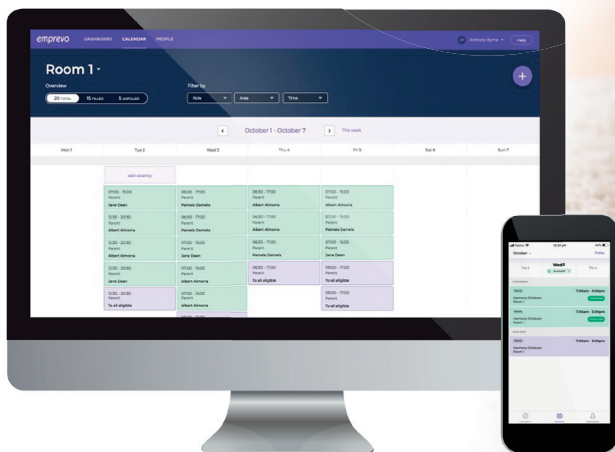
emprevo DASHBOARD CALENDAR PEOPLE

Anthony Byrne Help

Room 1

Overview

20 TOTAL 15 FILLED 5 UNFILLED

Filter by

Role Area Time

October 1 - October 7

This week

| Mon 1 | Tue 2 | Wed 3 | Thu 4 | Fri 5 | Sat 6 | Sun 7 |
|---|---|---|---|---|---|---|
| | add vacancy | | | | | |
| | 07:30 - 15:00 Parent Jane Deen | 06:00 - 17:00 Parent Pamela Daniels | 06:30 - 17:00 Parent Albert Almonia | 07:00 - 15:00 Parent Albert Almonia | | |
| | 12:30 - 20:30 Parent Albert Almonia | 06:00 - 17:00 Parent Pamela Daniels | 06:30 - 17:00 Parent Albert Almonia | 07:00 - 15:00 Parent Pamela Daniels | | |
| | 12:30 - 20:30 Parent Albert Almonia | 07:00 - 15:00 Parent Jane Deen | 06:30 - 17:00 Parent Pamela Daniels | 07:00 - 15:00 Parent Jane Deen | | |
| | 12:30 - 20:30 Parent Jane Deen | 07:00 - 15:00 Parent Jane Deen | 06:30 - 17:00 Parent To all eligible | 09:00 - 17:00 Parent To all eligible | | |
| | 12:30 - 20:30 Parent To all eligible | 07:00 - 15:00 Parent Albert Almonia | | 09:00 - 17:00 Parent To all eligible | | |

October

Tue 2 Wed3 Thu 4

7:00am - 3:00pm
Harmony Childcare Room 1

7:00am - 3:00pm
Harmony Childcare Room 1

7:00am - 3:00pm
Harmony Childcare Room 1